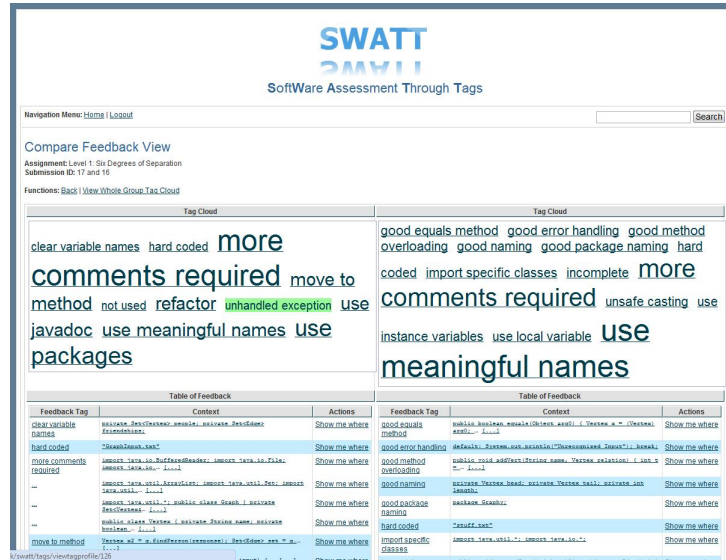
SWATT

SoftWare Assessment Through Tags

Navigation Menu: Home | Logout

Search

Compare Feedback View

Assignment: Level 1: Six Degrees of Separation
Submission ID: 17 and 16

Functions: Back | View Whole Group Tag Cloud

Tag Cloud

clear variable names hard coded more comments required move to method not used refactor unhandled exception use javadoc use meaningful names use packages

Tag Cloud

good equals method good error handling good method overloading good naming good package naming hard coded import specific classes incomplete more comments required unsafe casting use instance variables use local variable use meaningful names

Table of Feedback

| Feedback Tag | Context | Actions |
|---|---|---|
| clear variable names | private Set<Vertex> people; private Set<Edge> friendships; | Show me where |
| hard coded | "GraphInput.txt" | Show me where |
| more comments required | import java.io.BufferedReader; import java.io.File; import java.io... [...] | Show me where |
| ... | import java.util.ArrayList; import java.util.Set; import java.util... [...] | Show me where |
| ... | import java.util.*; public class Graph { private Set<Vertex>... [...] | Show me where |
| ... | public class Vertex { private String name; private boolean... [...] | Show me where |
| move to method | Vertex s2 = g.findPerson(response); Set<Edge> set = g... [...] | Show me where |

Table of Feedback

| Feedback Tag | Context | Actions |
|---|---|---|
| good equals method | public boolean equals(Object arg0) { Vertex a = (Vertex) arg0;... [...] | Show me where |
| good error handling | default: System.out.println("Unrecognized Input"); break; | Show me where |
| good method overloading | public void addVert(String name, Vertex relation) { int t =... [...] | Show me where |
| good naming | private Vertex head; private Vertex tail; private int length; | Show me where |
| good package naming | package Graph; | Show me where |
| hard coded | "stuff.txt" | Show me where |
| import specific classes | import java.util.*; import java.io.*; | Show me where |

k/swatt/tags/viewtagprofile/126